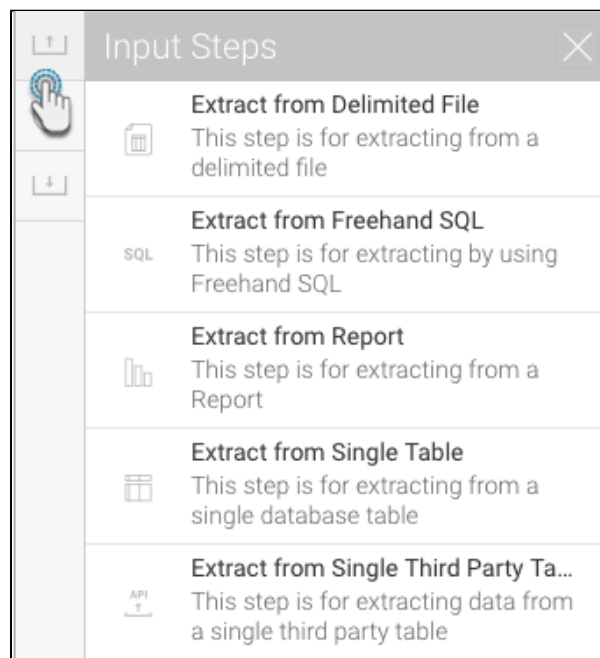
Input Steps

Extract from Delimited File
This step is for extracting from a delimited file

SQL
Extract from Freehand SQL
This step is for extracting by using Freehand SQL

Extract from Report
This step is for extracting from a Report

Extract from Single Table
This step is for extracting from a single database table

API
Extract from Single Third Party Ta...
This step is for extracting data from a single third party table